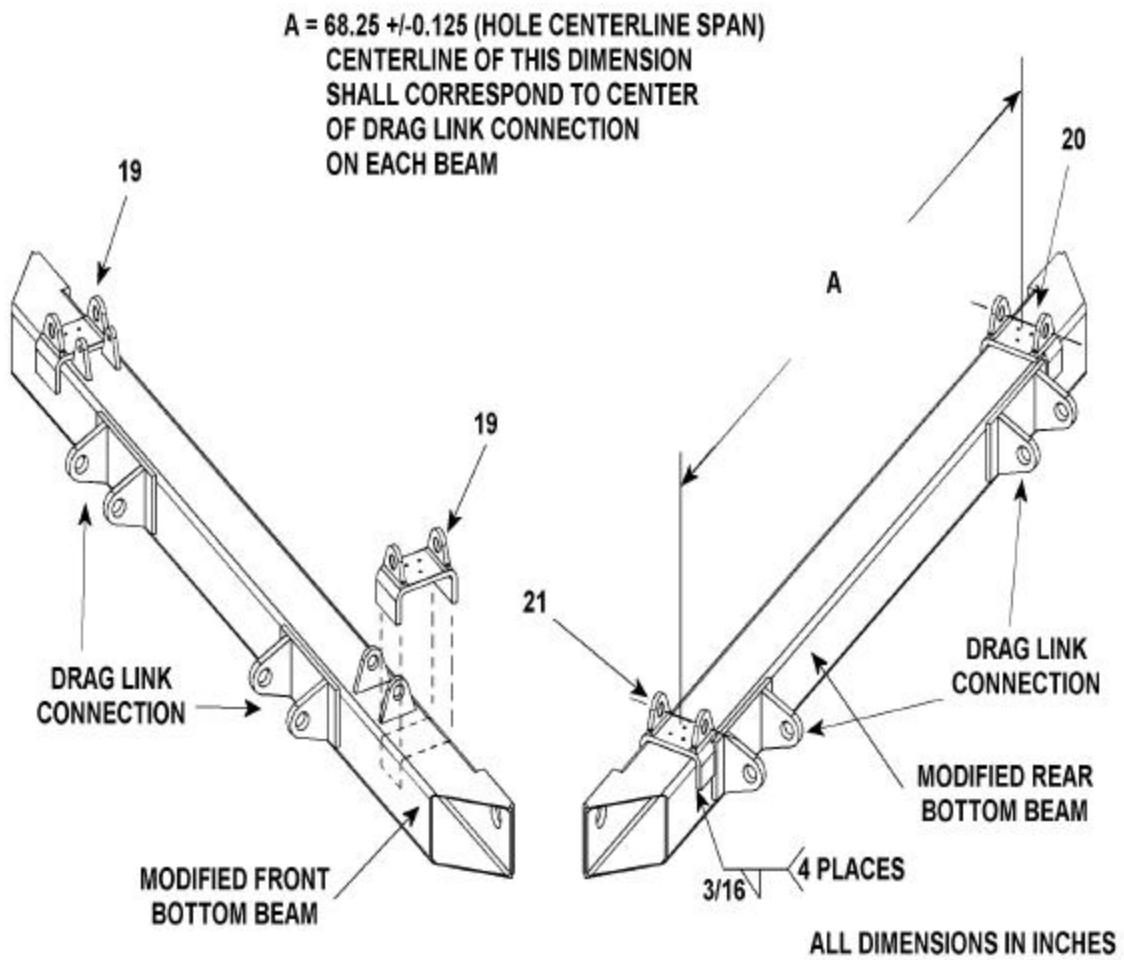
A = 68.25 +/-0.125 (HOLE CENTERLINE SPAN)
CENTERLINE OF THIS DIMENSION
SHALL CORRESPOND TO CENTER
OF DRAG LINK CONNECTION
ON EACH BEAM

19

20

A

19

DRAG LINK
CONNECTION

21

DRAG LINK
CONNECTION

MODIFIED REAR
BOTTOM BEAM

MODIFIED FRONT
BOTTOM BEAM

3/16

4 PLACES

ALL DIMENSIONS IN INCHES